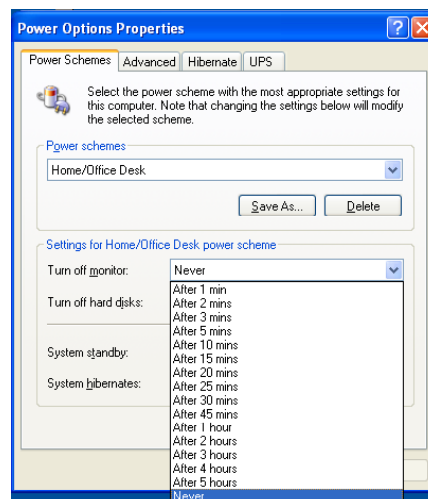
Power Options Properties

Power Schemes | Advanced | Hibernate | UPS

Select the power scheme with the most appropriate settings for this computer. Note that changing the settings below will modify the selected scheme.

Power schemes

Home/Office Desk

Save As... | Delete

Settings for Home/Office Desk power scheme

Turn off monitor: Never

Turn off hard disks:

System standby:

System hibernates:

After 1 min
After 2 mins
After 3 mins
After 5 mins
After 10 mins
After 15 mins
After 20 mins
After 25 mins
After 30 mins
After 45 mins
After 1 hour
After 2 hours
After 3 hours
After 4 hours
After 5 hours
Never